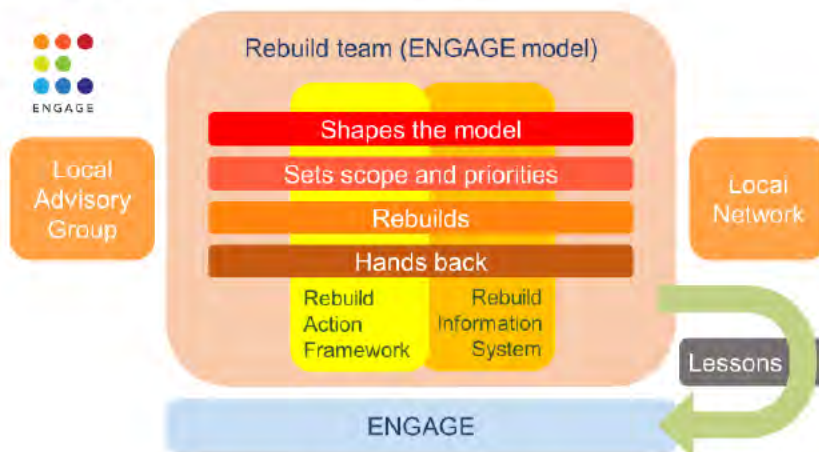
ENGAGE

Rebuild team (ENGAGE model)

Local Advisory Group

Shapes the model

Sets scope and priorities

Rebuilds

Hands back

Local Network

Rebuild Action Framework

Rebuild Information System

Lessons

ENGAGE